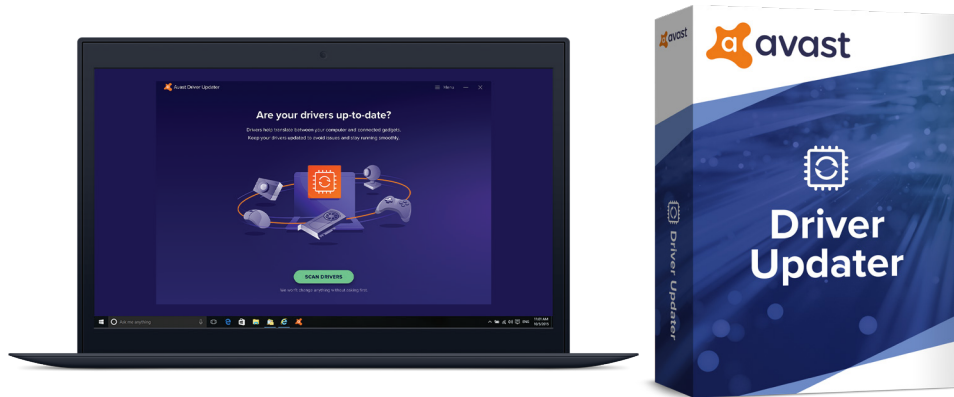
Avast Driver Updater

Menu

Are your drivers up-to-date?

Drivers help translate between your computer and connected gadgets. Keep your drivers updated to avoid issues and stay running smoothly.

SCAN DRIVERS

We won't change anything without asking first.

Ask me anything

avast

Driver Updater

Driver Updater